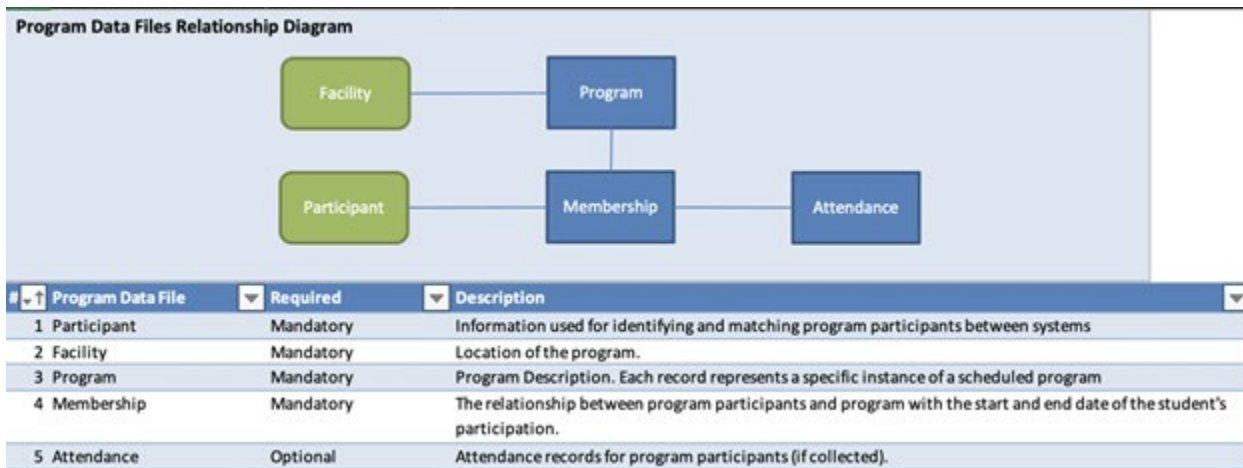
Program Data Files Relationship Diagram

Facility

Program

Participant

Membership

Attendance

| # | Program Data File | Required | Description |
|---|---|---|---|
| 1 | Participant | Mandatory | Information used for identifying and matching program participants between systems |
| 2 | Facility | Mandatory | Location of the program. |
| 3 | Program | Mandatory | Program Description. Each record represents a specific instance of a scheduled program |
| 4 | Membership | Mandatory | The relationship between program participants and program with the start and end date of the student's participation. |
| 5 | Attendance | Optional | Attendance records for program participants (if collected). |